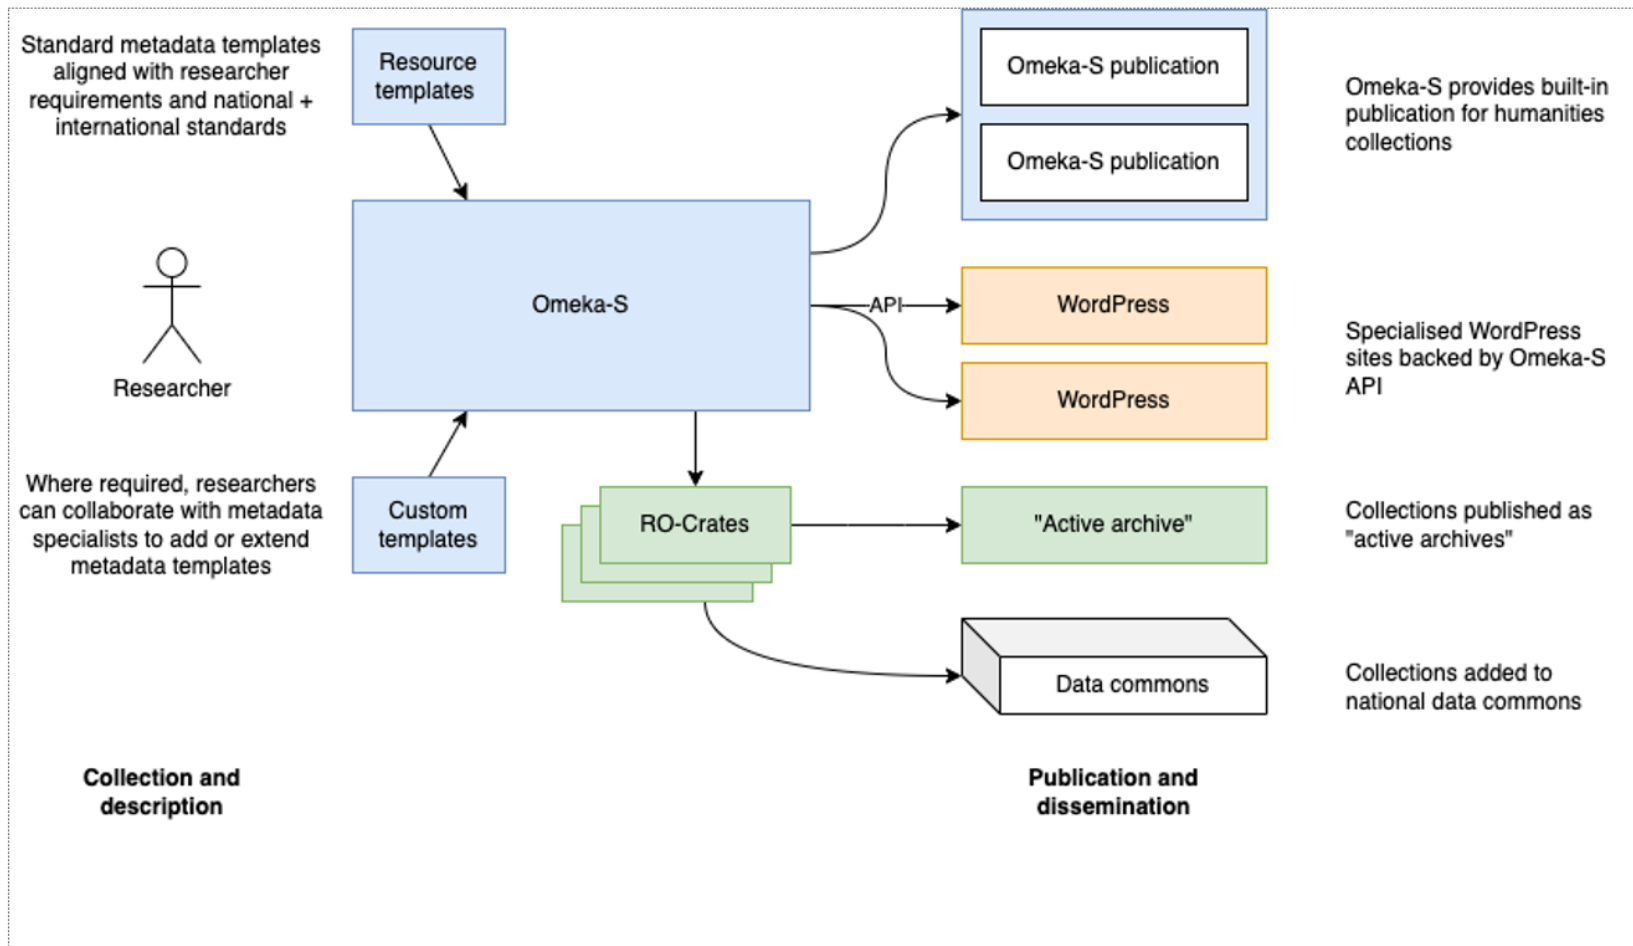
Standard metadata templates aligned with researcher requirements and national + international standards

Resource templates

Omeka-S publication

Omeka-S publication

Omeka-S provides built-in publication for humanities collections

Researcher

Omeka-S

API

WordPress

WordPress

Specialised WordPress sites backed by Omeka-S API

Where required, researchers can collaborate with metadata specialists to add or extend metadata templates

Custom templates

RO-Crates

"Active archive"

Collections published as "active archives"

Data commons

Collections added to national data commons

Collection and description

Publication and dissemination